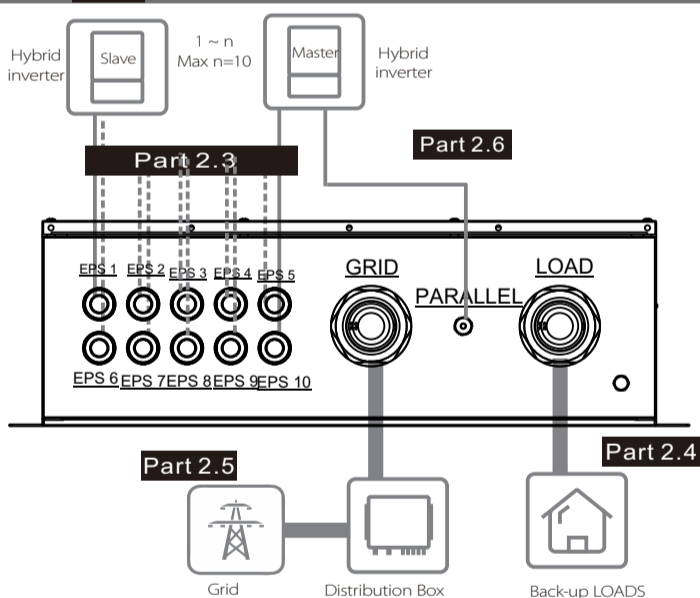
Hybrid inverter

Slave

1 ~ n
Max n=10

Master

Hybrid inverter

Part 2.3

Part 2.6

EPS 1 EPS 2 EPS 3 EPS 4 EPS 5

GRID

PARALLEL

LOAD

EPS 6 EPS 7 EPS 8 EPS 9 EPS 10

Part 2.5

Part 2.4

Grid

Distribution Box

Back-up LOADS